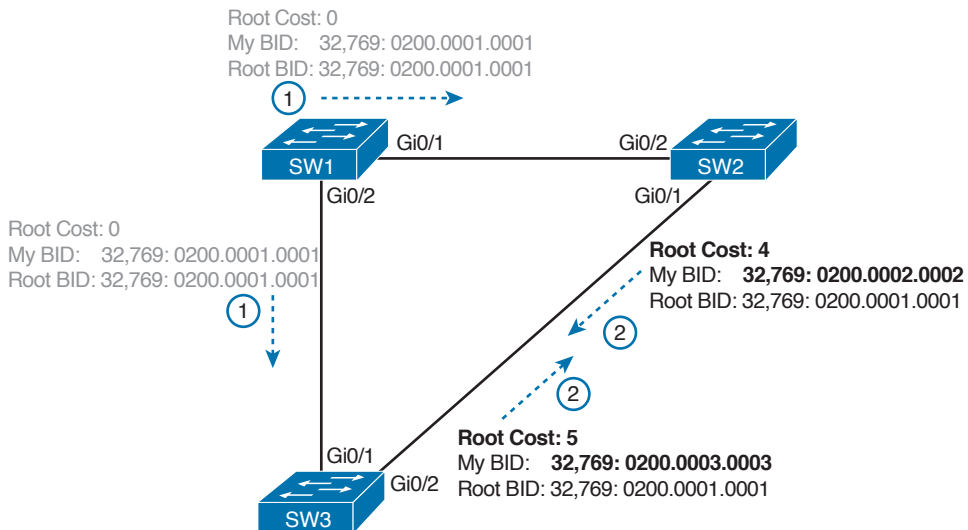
Root Cost: 0
My BID: 32,769: 0200.0001.0001
Root BID: 32,769: 0200.0001.0001

1

SW1
Gi0/1
Gi0/2
SW2
Gi0/2
Gi0/1

Root Cost: 0
My BID: 32,769: 0200.0001.0001
Root BID: 32,769: 0200.0001.0001

1

Root Cost: 4
My BID: 32,769: 0200.0002.0002
Root BID: 32,769: 0200.0001.0001

2

2

Root Cost: 5
My BID: 32,769: 0200.0003.0003
Root BID: 32,769: 0200.0001.0001

Gi0/1
Gi0/2
SW3